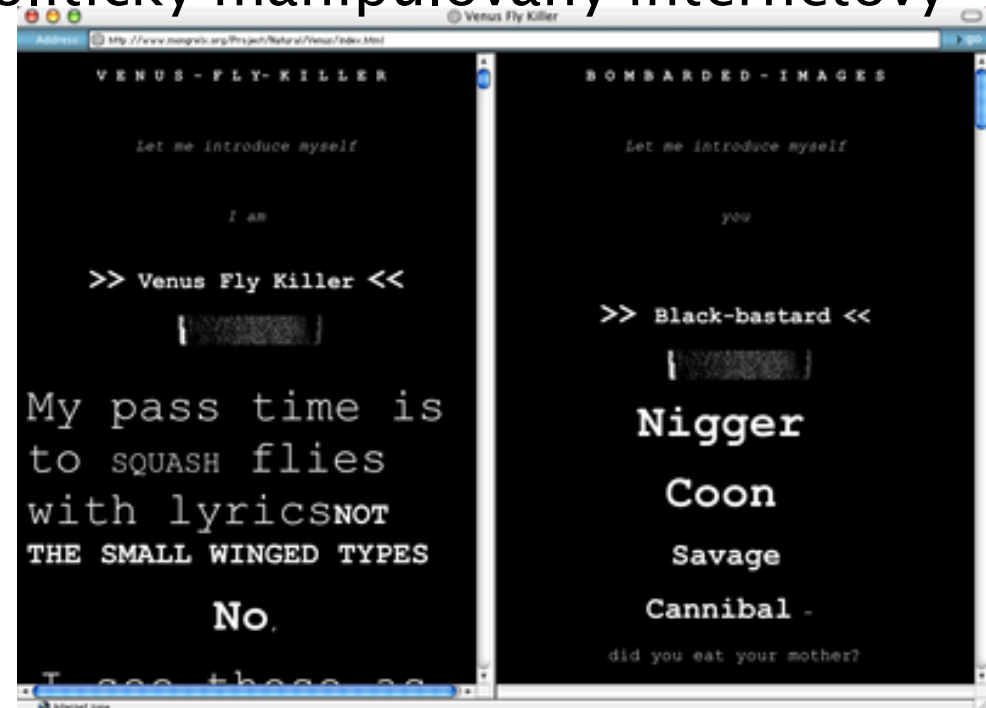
olitický manipulovaný internetový

Venus Fly Killer

Address http://www.mongrelx.org/Project/Natural/Venus/index.html

go

V E N U S - F L Y - K I L L E R

Let me introduce myself

I am

>> Venus Fly Killer <<

My pass time is to SQUASH flies with lyricsNOT THE SMALL WINGED TYPES

No.

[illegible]

B O M B A R D E D - I M A G E S

Let me introduce myself

you

>> Black-bastard <<

Nigger

Coon

Savage

Cannibal -

did you eat your mother?